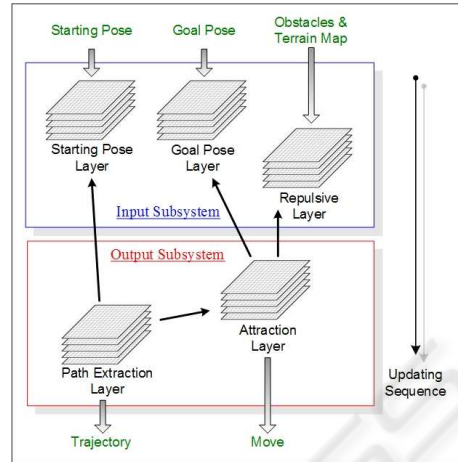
Starting Pose

Goal Pose

Obstacles & Terrain Map

Starting Pose Layer

Goal Pose Layer

Repulsive Layer

Input Subsystem

Output Subsystem

Attraction Layer

Path Extraction Layer

Updating Sequence

Trajectory

Move